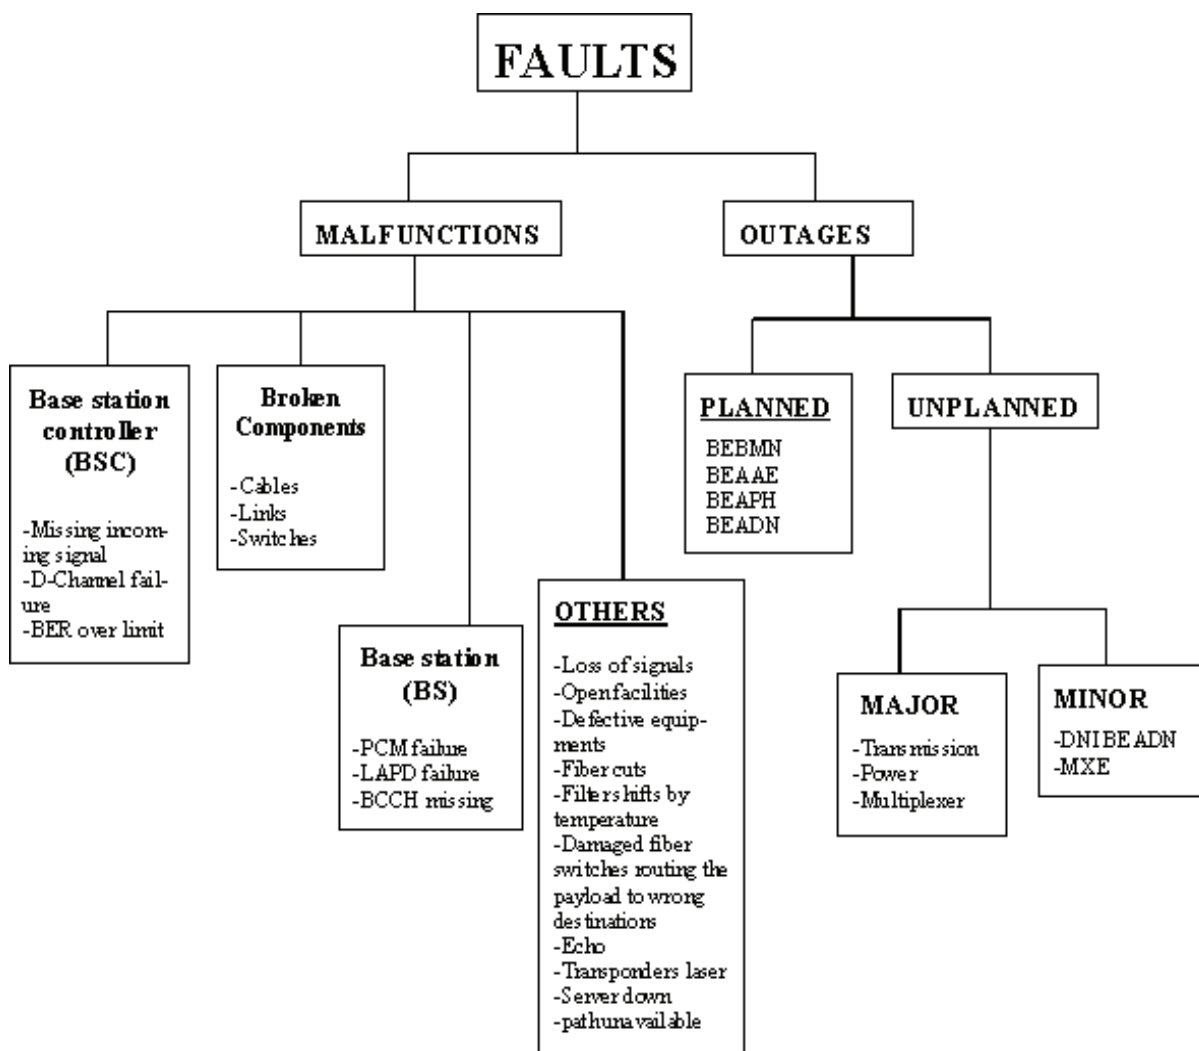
FAULTS

MALFUNCTIONS

OUTAGES

Base station controller (BSC)

-Missing incoming signal
-D-Channel failure
-BER over limit

Broken Components

-Cables
-Links
-Switches

Base station (BS)

-PCM failure
-LAPD failure
-BCCH missing

OTHERS

-Loss of signals
-Openfacilities
-Defective equipments
-Fiber cuts
-Filtershifts by temperature
-Damaged fiber switches routing the payload to wrong destinations
-Echo
-Transponders laser
-Server down
-pathunavailable

PLANNED

BEBMN
BEAAE
BEAPH
BEADN

UNPLANNED

MAJOR

-Transmission
-Power
-Multiplexer

MINOR

-DNIBEADN
-MXE